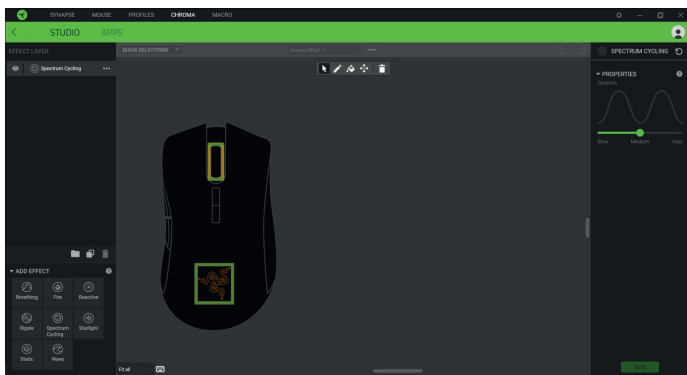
SYNAPSE MOUSE PROFILES CHROMA MACRO

STUDIO APPS

EFFECT LAYER

QUICK SELECTIONS

Chroma Effect 1

Spectrum Cycling

SPECTRUM CYCLING

PROPERTIES

Duration

Slow Medium Fast

ADD EFFECT

Breathing Fire Reactive

Ripple Spectrum Cycling Starlight

Static Wave

Fit all

SAVE